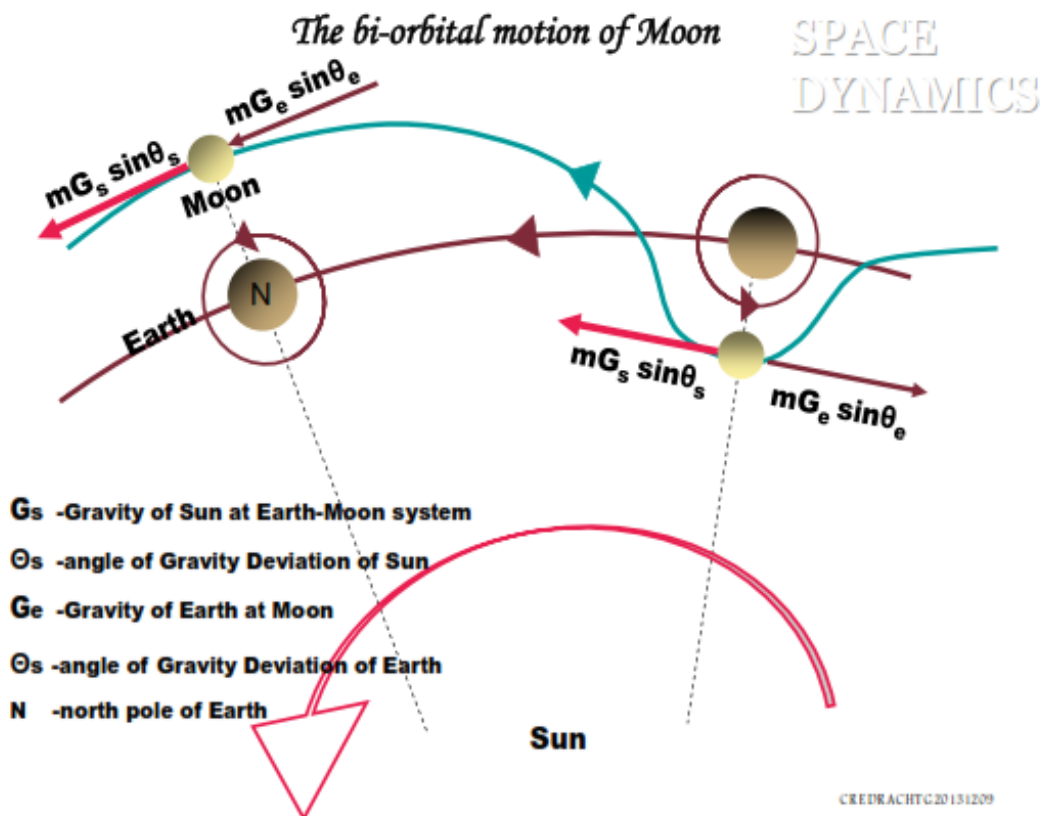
The bi-orbital motion of Moon

SPACE DYNAMICS

$mG_e \sin\theta_e$

$mG_s \sin\theta_s$

Moon

N

Earth

$mG_s \sin\theta_s$

$mG_e \sin\theta_e$

Gs -Gravity of Sun at Earth-Moon system

Θs -angle of Gravity Deviation of Sun

Ge -Gravity of Earth at Moon

Θs -angle of Gravity Deviation of Earth

N -north pole of Earth

Sun

CREDRACHTG20131209